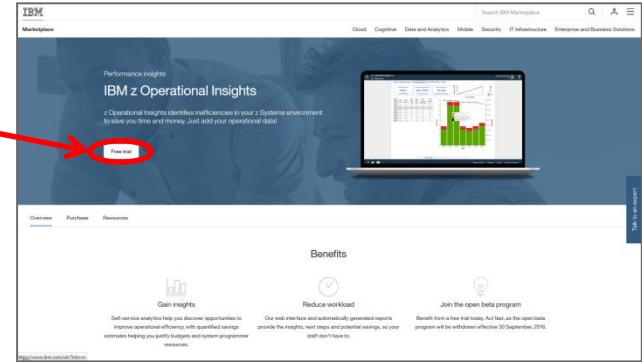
IBM

Search IBM Marketplace

Marketplace

Cloud Cognitive Data and Analytics Mobile Security IT Infrastructure Enterprise and Business Solutions

Performance insights

IBM z Operational Insights

z Operational Insights identifies inefficiencies in your z Systems environment to save you time and money. Just add your operational data!

Free trial

Talk to an expert

Overview Purchase Resources

Benefits

Gain insights

Self-service analytics help you discover opportunities to improve operational efficiency, with quantified savings estimates helping you justify budgets and system programmer resources.

Reduce workload

Our web interface and automatically generated reports provide the insights, next steps and potential savings, so your staff don't have to.

Join the open beta program

Benefit from a free trial today. Act fast, as the open beta program will be withdrawn effective 30 September, 2016.

http://www.ibm.com/uk/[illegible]